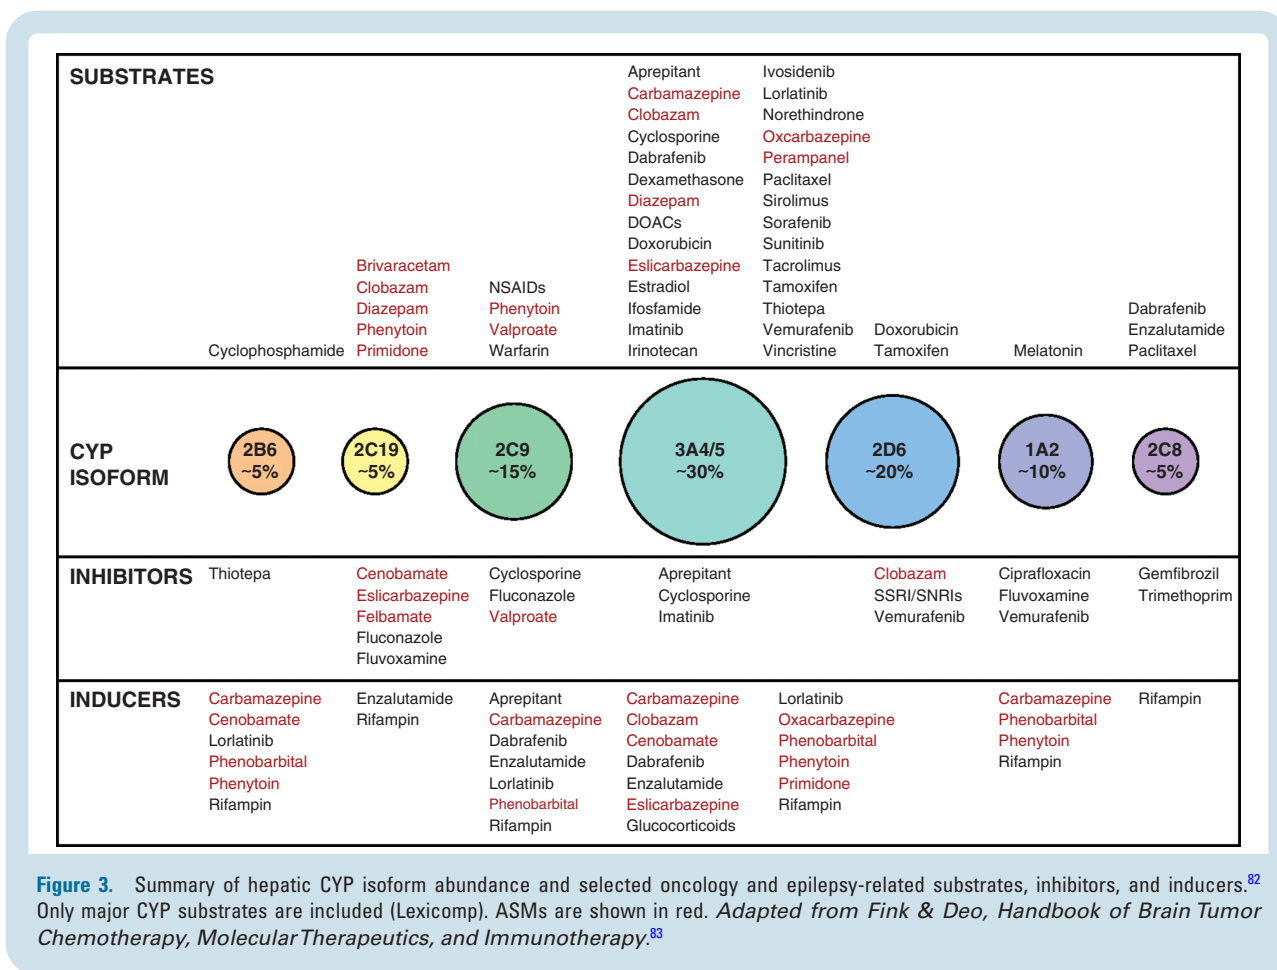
| | | | | | | | |
|---|---|---|---|---|---|---|---|
| SUBSTRATES | Cyclophosphamide | Brivaracetam Clobazam Diazepam Phenytoin Primidone | NSAIDs Phenytoin Valproate Warfarin | Aprepitant Carbamazepine Clobazam Cyclosporine Dabrafenib Dexamethasone Diazepam DOACs Doxorubicin Eslicarbazepine Estradiol Ifosfamide Imatinib Irinotecan Ivosidenib Lorlatinib Norethindrone Oxcarbazepine Perampanel Paclitaxel Sirolimus Sorafenib Sunitinib Tacrolimus Tamoxifen Thiotepa Vemurafenib Vincristine | Doxorubicin Tamoxifen | Melatonin | Dabrafenib Enzalutamide Paclitaxel |
| CYP ISOFORM | 2B6 ~5% | 2C19 ~5% | 2C9 ~15% | 3A4/5 ~30% | 2D6 ~20% | 1A2 ~10% | 2C8 ~5% |
| INHIBITORS | Thiotepa | Cenobamate Eslicarbazepine Felbamate Fluconazole Fluvoxamine | Cyclosporine Fluconazole Valproate | Aprepitant Cyclosporine Imatinib | Clobazam SSRI/SNRIs Vemurafenib | Ciprafloxacin Fluvoxamine Vemurafenib | Gemfibrozil Trimethoprim |
| INDUCERS | Carbamazepine Cenobamate Lorlatinib Phenobarbital Phenytoin Rifampin | Enzalutamide Rifampin | Aprepitant Carbamazepine Dabrafenib Enzalutamide Lorlatinib Phenobarbital Rifampin | Carbamazepine Clobazam Cenobamate Dabrafenib Enzalutamide Eslicarbazepine Glucocorticoids Lorlatinib Oxacarbazepine Phenobarbital Phenytoin Primidone Rifampin | | Carbamazepine Phenobarbital Phenytoin Rifampin | Rifampin |

Figure 3. Summary of hepatic CYP isoform abundance and selected oncology and epilepsy-related substrates, inhibitors, and inducers.$^{82}$ Only major CYP substrates are included (Lexicomp). ASMs are shown in red. Adapted from Fink & Deo, Handbook of Brain Tumor Chemotherapy, Molecular Therapeutics, and Immunotherapy.$^{83}$